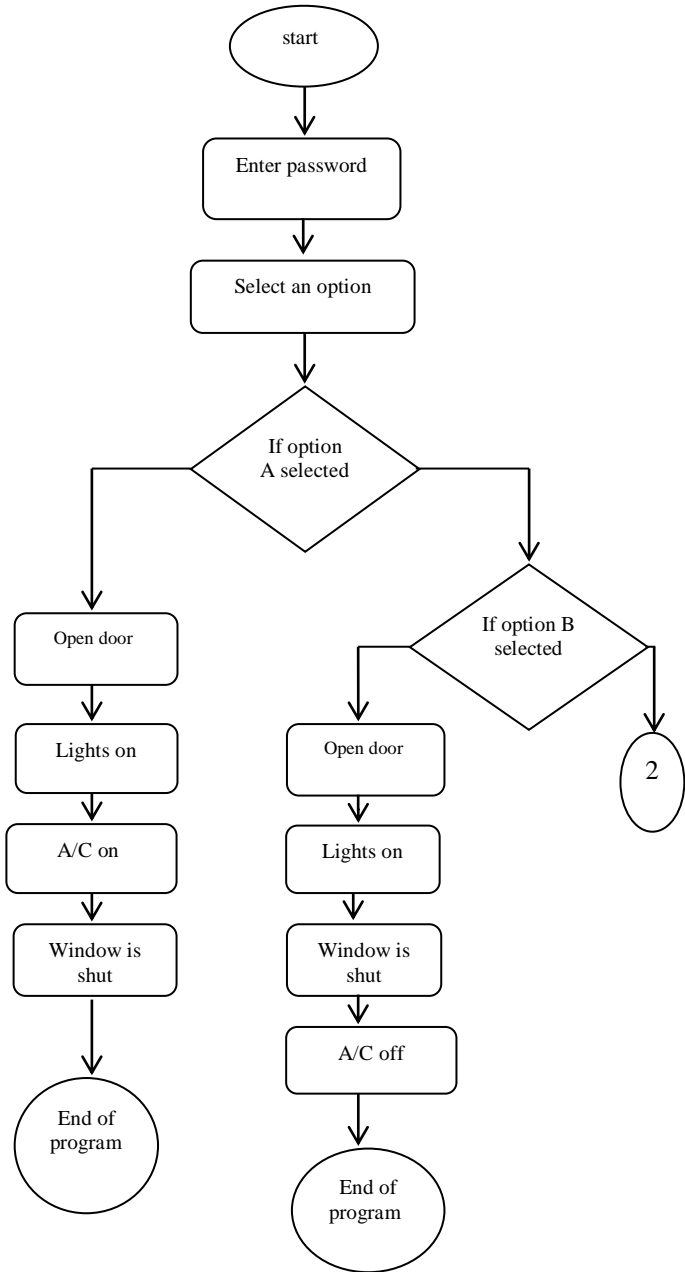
start

Enter password

Select an option

If option A selected

Open door

Lights on

A/C on

Window is shut

End of program

If option B selected

Open door

Lights on

Window is shut

A/C off

End of program

2